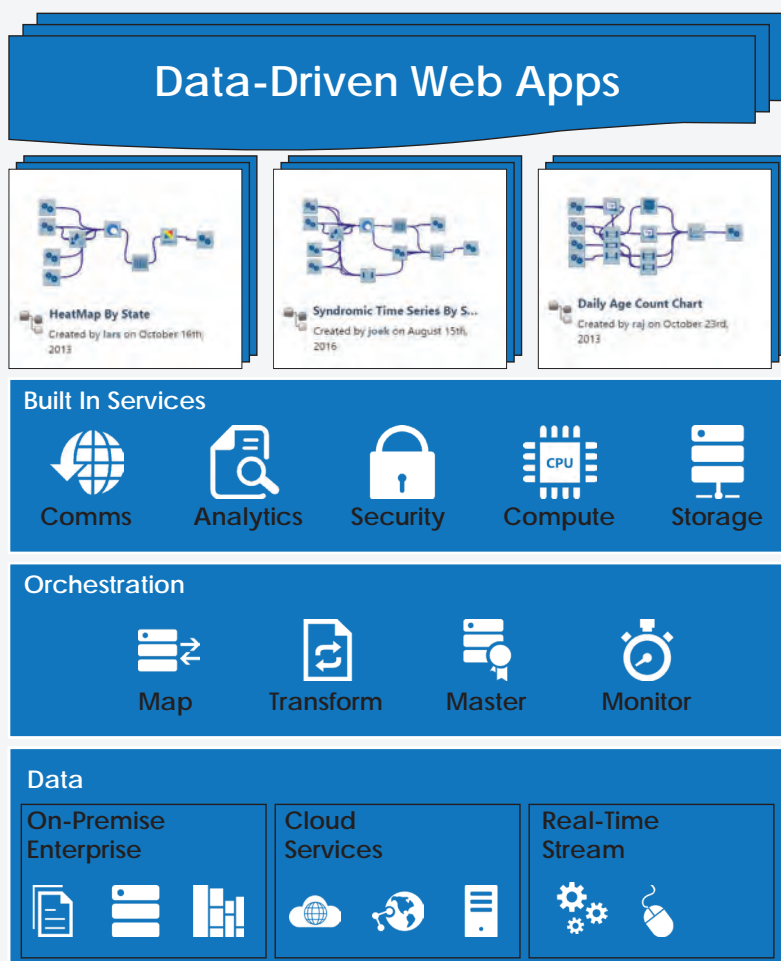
Data-Driven Web Apps

HeatMap By State
Created by lars on October 16th, 2013

Syndromic Time Series By S...
Created by joek on August 15th, 2016

Daily Age Count Chart
Created by raj on October 23rd, 2013

Built In Services

Comms Analytics Security CPU Compute Storage

Orchestration

Map Transform Master Monitor

Data

On-Premise Enterprise

Cloud Services

Real-Time Stream